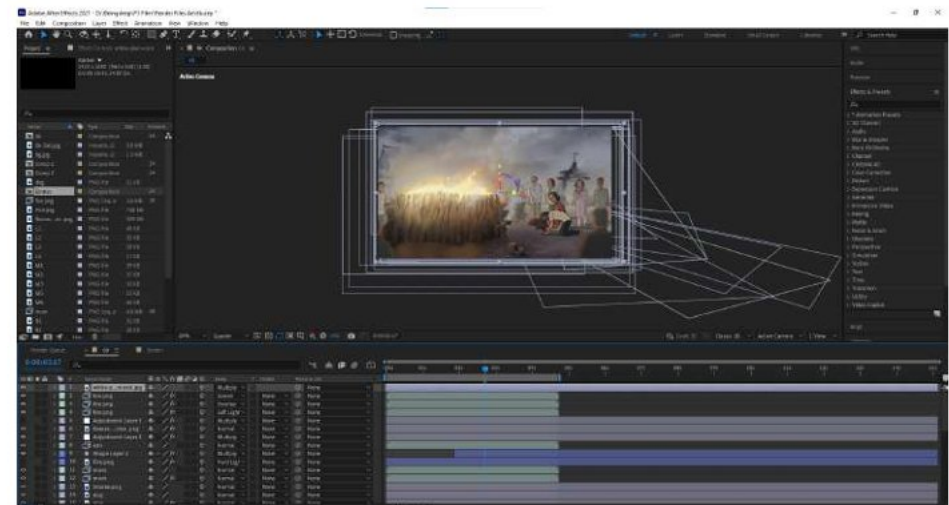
Adobe After Effects 2021

File Edit Composition Layer Effect Animation View Window Help

Project

Active Camera

Effects & Presets

Animation Presets
3D Channel
Audio
Blur & Sharpen
Boris FX Mocha
Channel
CINEMA 4D
Color Correction
Distort
Expression Controls
Generate
Immersive Video
Keying
Matte
Noise & Grain
Obsolete
Perspective
Simulation
Stylize
Text
Time
Transition
Utility
Video Copilot

0:00:03:07

Multiply
Screen
Overlay
Soft Light
Multiply
Normal
Multiply
Normal
Multiply
Hard Light
Normal
Normal
Normal
Normal

None
None
None
None
None
None
None
None
None
None
None
None
None
None

Active Camera
1 View